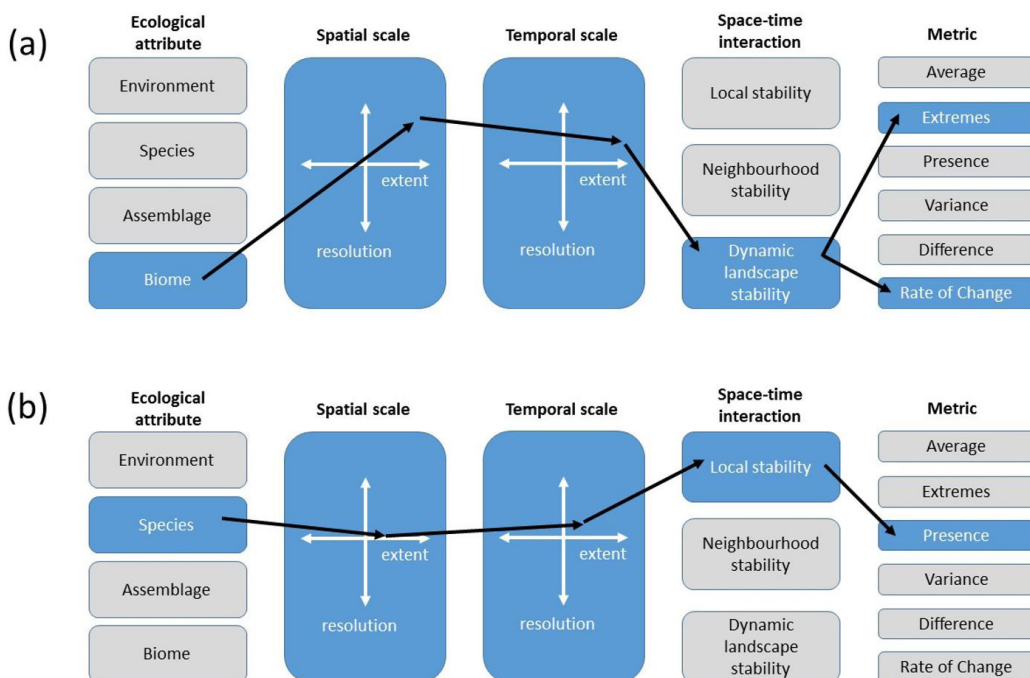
(a)

Ecological attribute

Environment

Species

Assemblage

Biome

Spatial scale

extent

resolution

Temporal scale

extent

resolution

Space-time interaction

Local stability

Neighbourhood stability

Dynamic landscape stability

Metric

Average

Extremes

Presence

Variance

Difference

Rate of Change

(b)

Ecological attribute

Environment

Species

Assemblage

Biome

Spatial scale

extent

resolution

Temporal scale

extent

resolution

Space-time interaction

Local stability

Neighbourhood stability

Dynamic landscape stability

Metric

Average

Extremes

Presence

Variance

Difference

Rate of Change